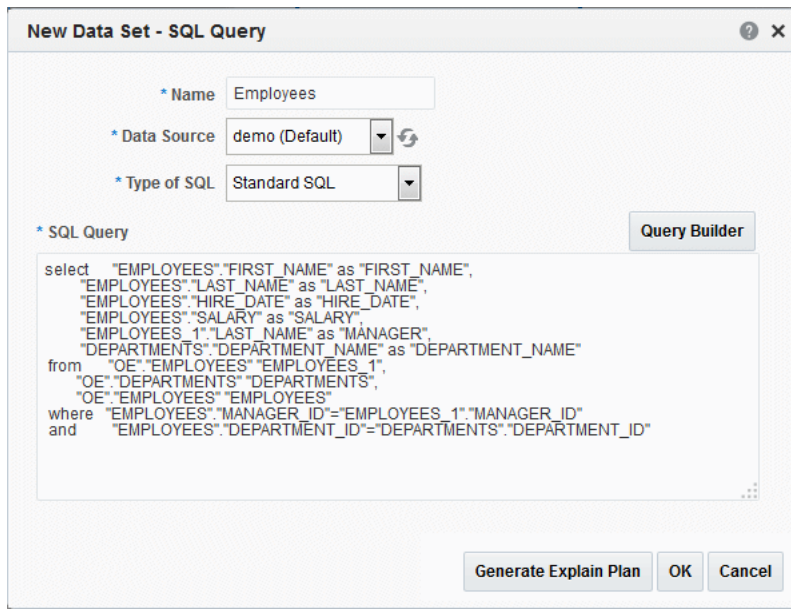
New Data Set - SQL Query

? ×

* Name Employees

* Data Source demo (Default)

* Type of SQL Standard SQL

* SQL Query

Query Builder

select "EMPLOYEES"."FIRST_NAME" as "FIRST_NAME",
"EMPLOYEES"."LAST_NAME" as "LAST_NAME",
"EMPLOYEES"."HIRE_DATE" as "HIRE_DATE",
"EMPLOYEES"."SALARY" as "SALARY",
"EMPLOYEES_1"."LAST_NAME" as "MANAGER",
"DEPARTMENTS"."DEPARTMENT_NAME" as "DEPARTMENT_NAME"
from "OE"."EMPLOYEES" "EMPLOYEES_1",
"OE"."DEPARTMENTS" "DEPARTMENTS",
"OE"."EMPLOYEES" "EMPLOYEES"
where "EMPLOYEES"."MANAGER_ID"="EMPLOYEES_1"."MANAGER_ID"
and "EMPLOYEES"."DEPARTMENT_ID"="DEPARTMENTS"."DEPARTMENT_ID"

Generate Explain Plan OK Cancel